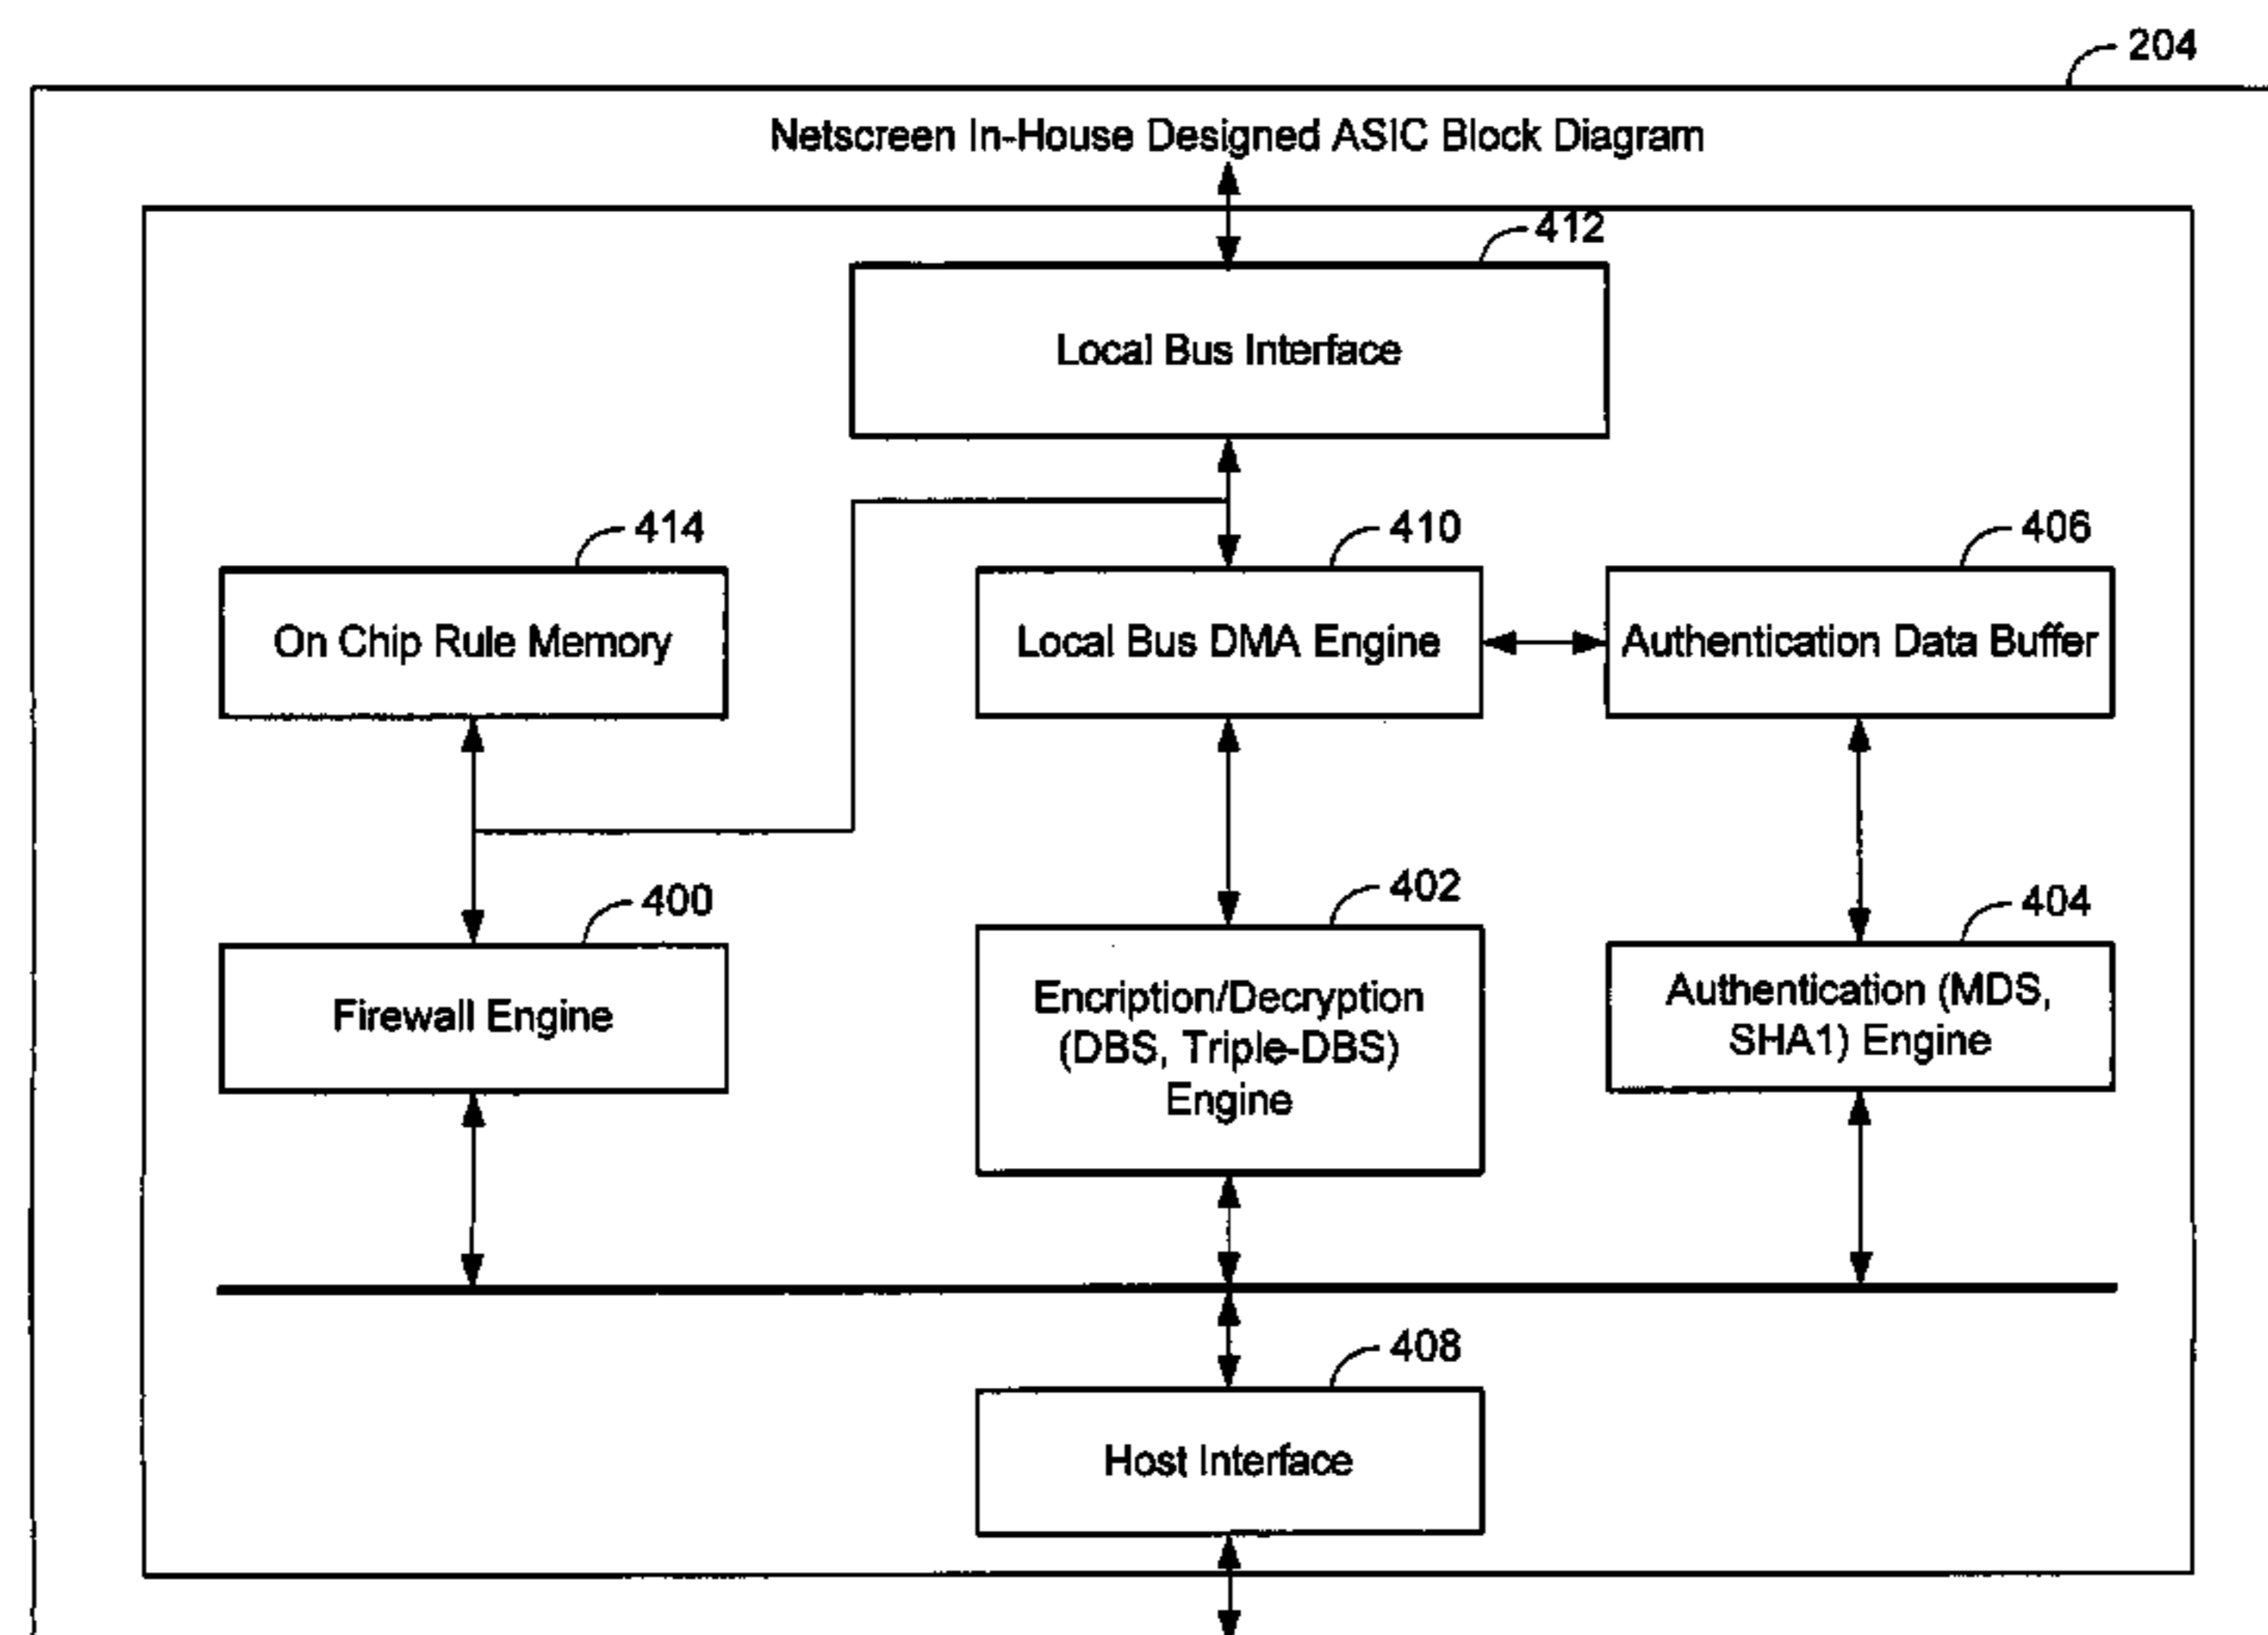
204

Netscreen In-House Designed ASIC Block Diagram

412

Local Bus Interface

414

On Chip Rule Memory

410

Local Bus DMA Engine

406

Authentication Data Buffer

400

Firewall Engine

402

Encription/Decryption (DBS, Triple-DBS) Engine

404

Authentication (MDS, SHA1) Engine

408

Host Interface